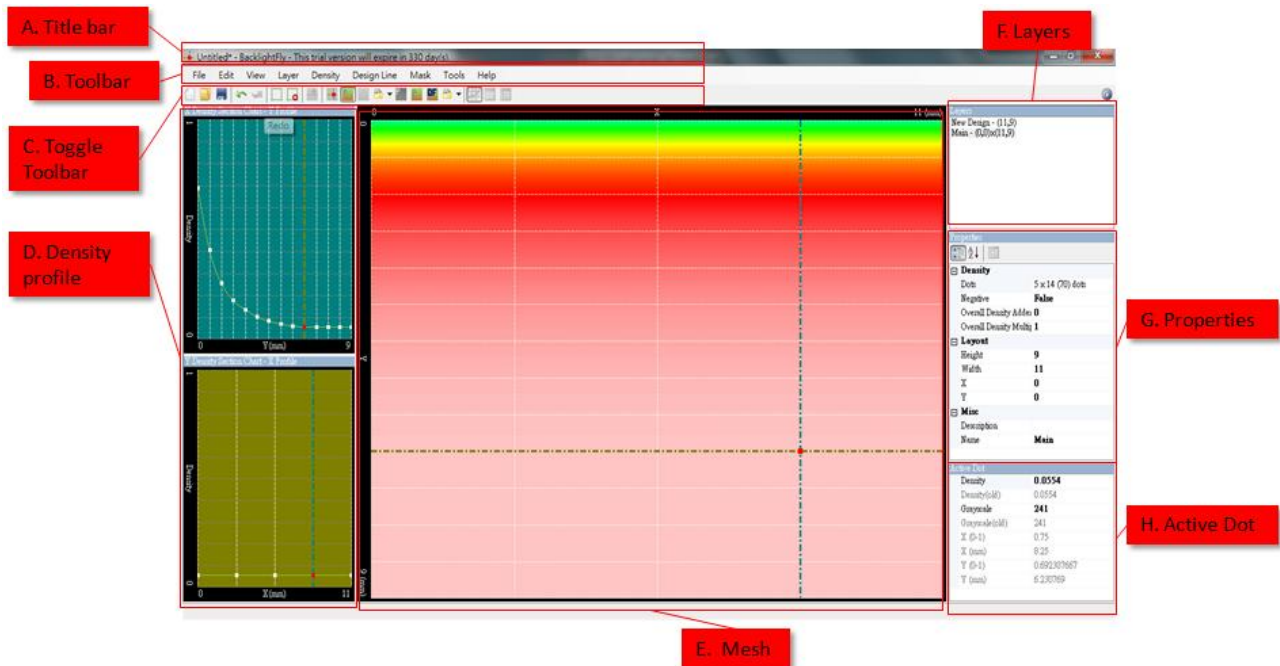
A. Title bar

B. Toolbar

C. Toggle Toolbar

D. Density profile

E. Mesh

F. Layers

G. Properties

H. Active Dot

Untitled* - BacklightFly - This trial version will expire in 330 day(s)

File Edit View Layer Density Design Line Mask Tools Help

Redo

Density

0 Y(mm) 9

X Density Section Chart - X Profile

Density

0 X(mm) 11

0 X 11 (mm)

0 Y 9 (mm)

Layers

New Design - (11,9)
Main - (0,0)x(11,9)

Properties

Density
Dots 5 x 14 (70) dots
Negative False
Overall Density Adde 0
Overall Density Multi 1

Layout
Height 9
Width 11
X 0
Y 0

Misc
Description
Name Main

Active Dot

Density 0.0554
Density(old) 0.0554
Grayscale 241
Grayscale(old) 241
X (0-1) 0.75
X (mm) 8.25
Y (0-1) 0.692307687
Y (mm) 6.230769